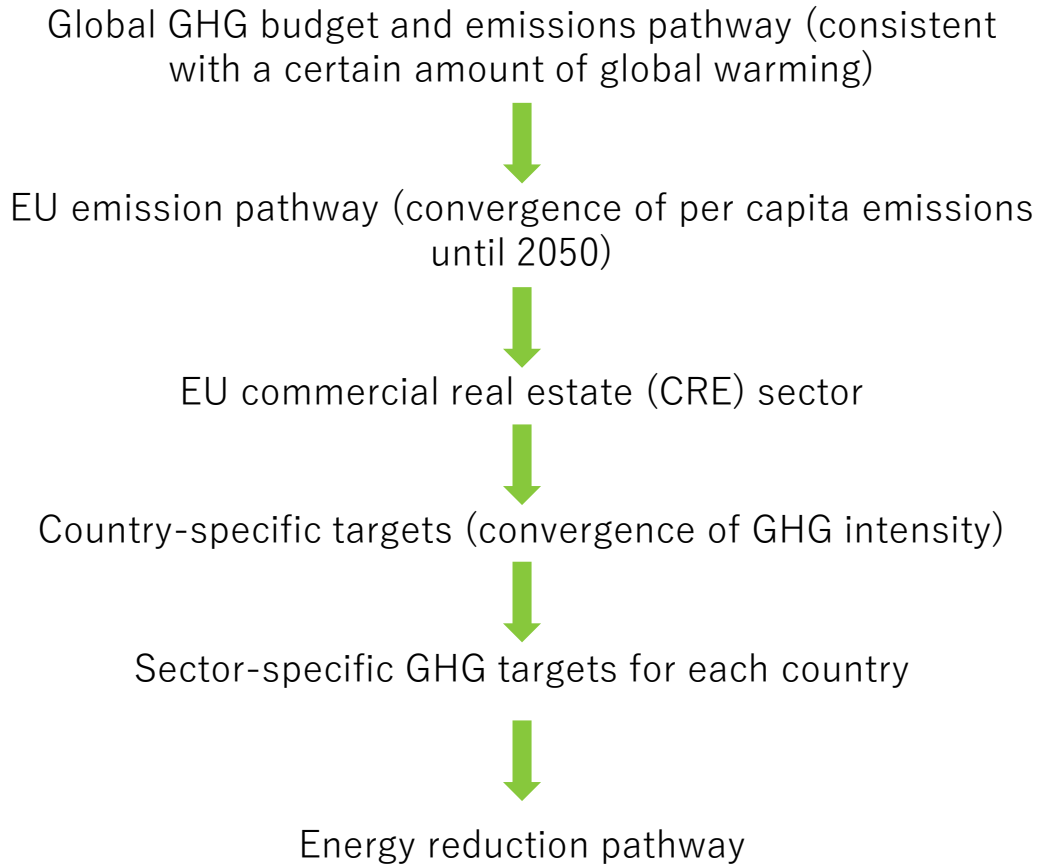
Global GHG budget and emissions pathway (consistent with a certain amount of global warming)

EU emission pathway (convergence of per capita emissions until 2050)

EU commercial real estate (CRE) sector

Country-specific targets (convergence of GHG intensity)

Sector-specific GHG targets for each country

Energy reduction pathway